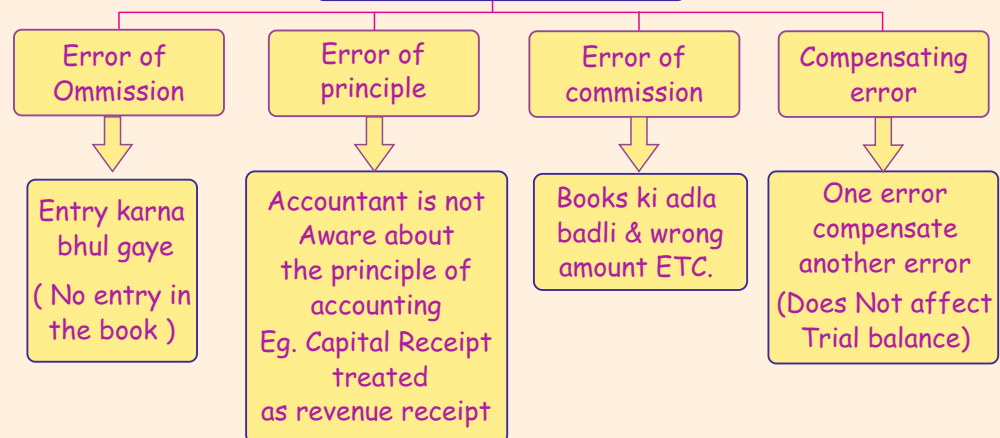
Error of Ommission

Entry karna bhul gaye

( No entry in the book )

Error of principle

Accountant is not Aware about the principle of accounting Eg. Capital Receipt treated as revenue receipt

Error of commission

Books ki adla badli & wrong amount ETC.

Compensating error

One error compensate another error

(Does Not affect Trial balance)